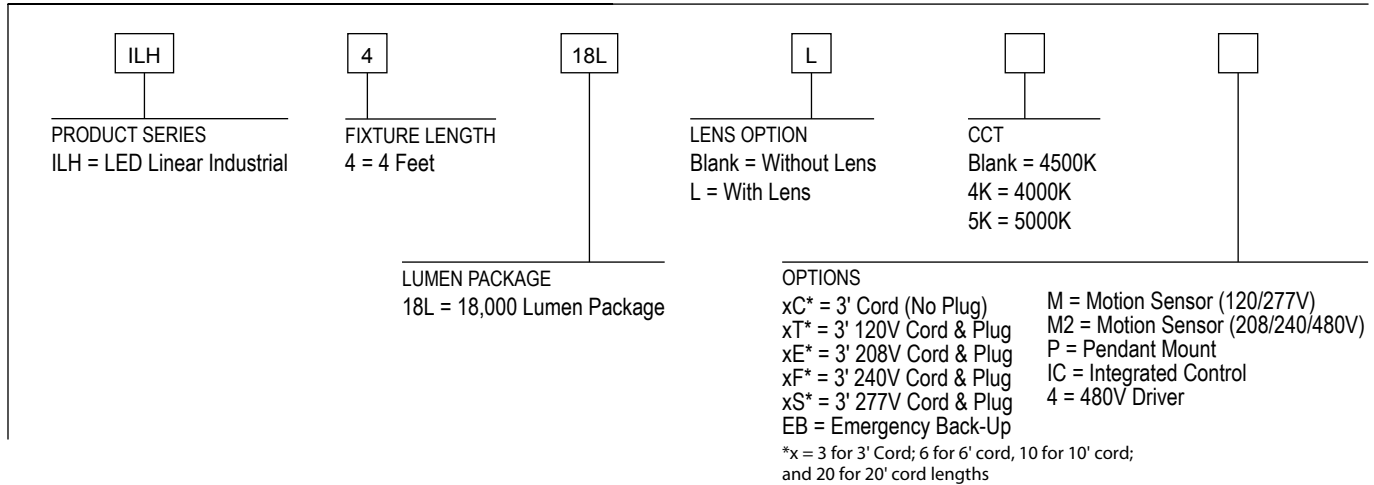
ILH

4

18L

L

PRODUCT SERIES
ILH = LED Linear Industrial

FIXTURE LENGTH
4 = 4 Feet

LENS OPTION
Blank = Without Lens
L = With Lens

CCT
Blank = 4500K
4K = 4000K
5K = 5000K

LUMEN PACKAGE
18L = 18,000 Lumen Package

OPTIONS
xC* = 3' Cord (No Plug)
xT* = 3' 120V Cord & Plug
xE* = 3' 208V Cord & Plug
xF* = 3' 240V Cord & Plug
xS* = 3' 277V Cord & Plug
EB = Emergency Back-Up

M = Motion Sensor (120/277V)
M2 = Motion Sensor (208/240/480V)
P = Pendant Mount
IC = Integrated Control
4 = 480V Driver

*x = 3 for 3' Cord; 6 for 6' cord, 10 for 10' cord; and 20 for 20' cord lengths